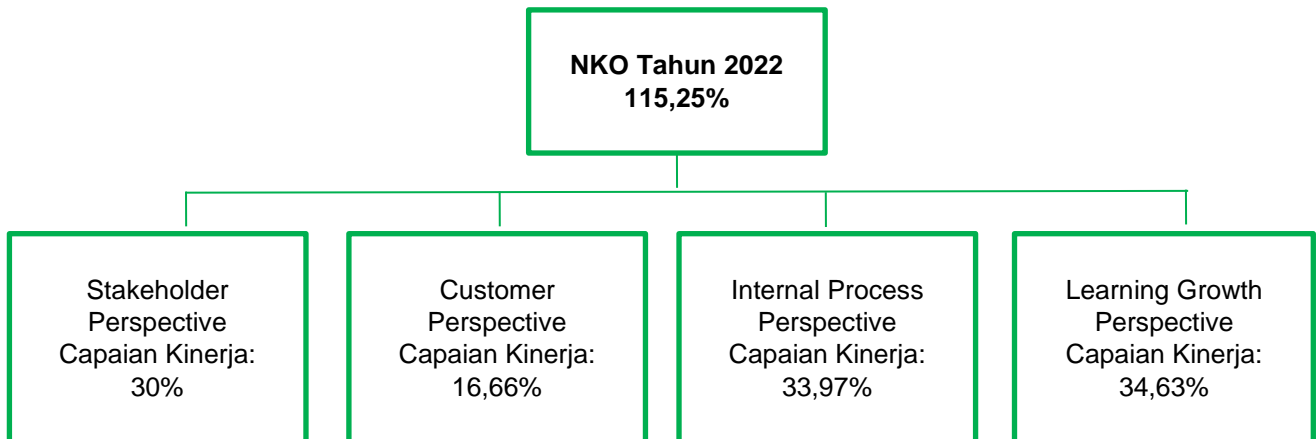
NKO Tahun 2022
115,25%

Stakeholder Perspective
Capaian Kinerja:
30%

Customer Perspective
Capaian Kinerja:
16,66%

Internal Process Perspective
Capaian Kinerja:
33,97%

Learning Growth Perspective
Capaian Kinerja:
34,63%